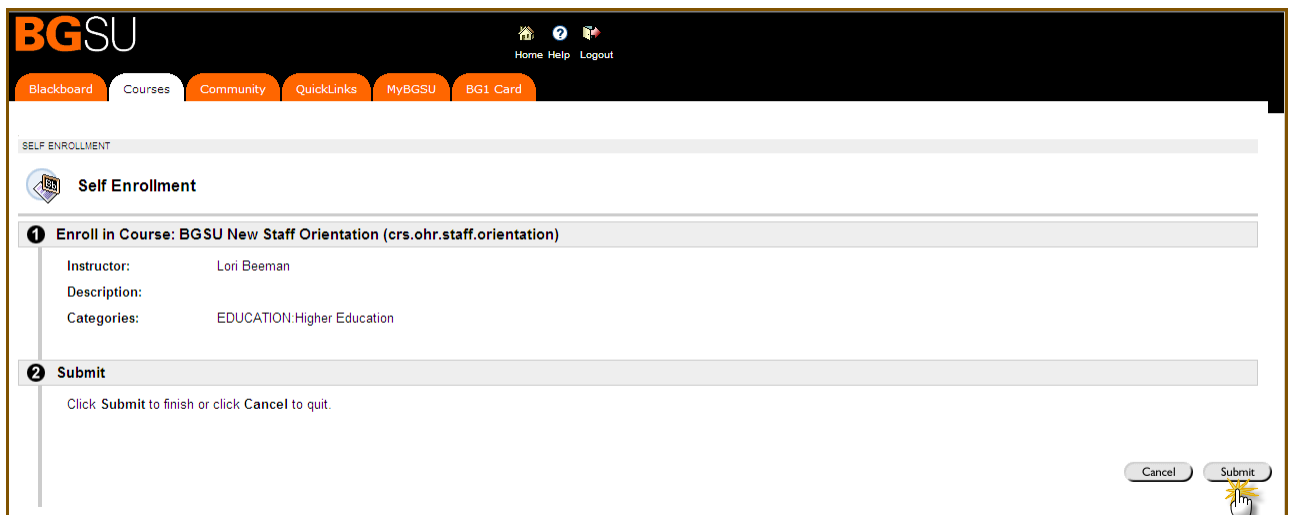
BGSU

Home Help Logout

Blackboard Courses Community QuickLinks MyBGSU BG1 Card

SELF ENROLLMENT

Self Enrollment

1 Enroll in Course: BGSU New Staff Orientation (crs.ohr.staff.orientation)

Instructor: Lori Beeman

Description:

Categories: EDUCATION:Higher Education

2 Submit

Click **Submit** to finish or click **Cancel** to quit.

Cancel Submit